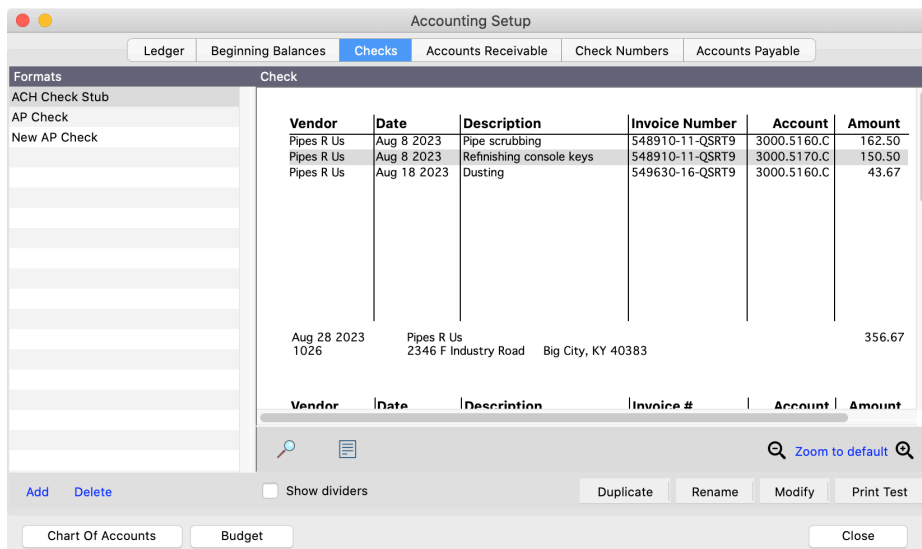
Accounting Setup

Ledger | Beginning Balances | Checks | Accounts Receivable | Check Numbers | Accounts Payable

Formats

ACH Check Stub
AP Check
New AP Check

Check

| Vendor | Date | Description | Invoice Number | Account | Amount |
|---|---|---|---|---|---|
| Pipes R Us | Aug 8 2023 | Pipe scrubbing | 548910-11-QSRT9 | 3000.5160.C | 162.50 |
| Pipes R Us | Aug 8 2023 | Refinishing console keys | 548910-11-QSRT9 | 3000.5170.C | 150.50 |
| Pipes R Us | Aug 18 2023 | Dusting | 549630-16-QSRT9 | 3000.5160.C | 43.67 |

Aug 28 2023 Pipes R Us 356.67
1026 2346 F Industry Road Big City, KY 40383

| Vendor | Date | Description | Invoice # | Account | Amount |
|---|---|---|---|---|---|

Zoom to default

Add Delete

Show dividers

Duplicate Rename Modify Print Test

Chart Of Accounts Budget Close